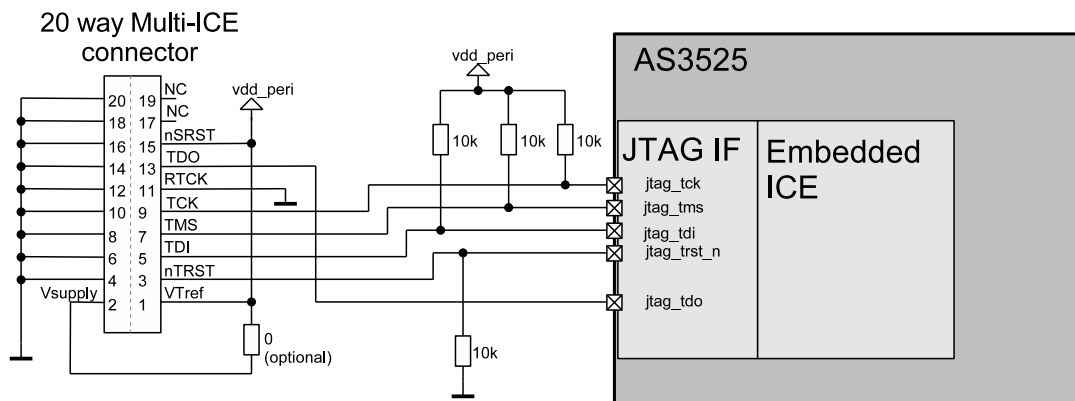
20 way Multi-ICE connector

20 19 NC
18 17 NC
16 15 nSRST
14 13 TDO
12 11 RTCK
10 9 TCK
8 7 TMS
6 5 TDI
4 3 nTRST
Vsupply 2 1 VTref

vdd_peri

0 (optional)

vdd_peri

10k 10k 10k

10k

AS3525

JTAG IF

jtag_tck
jtag_tms
jtag_tdi
jtag_trst_n
jtag_tdo

Embedded ICE